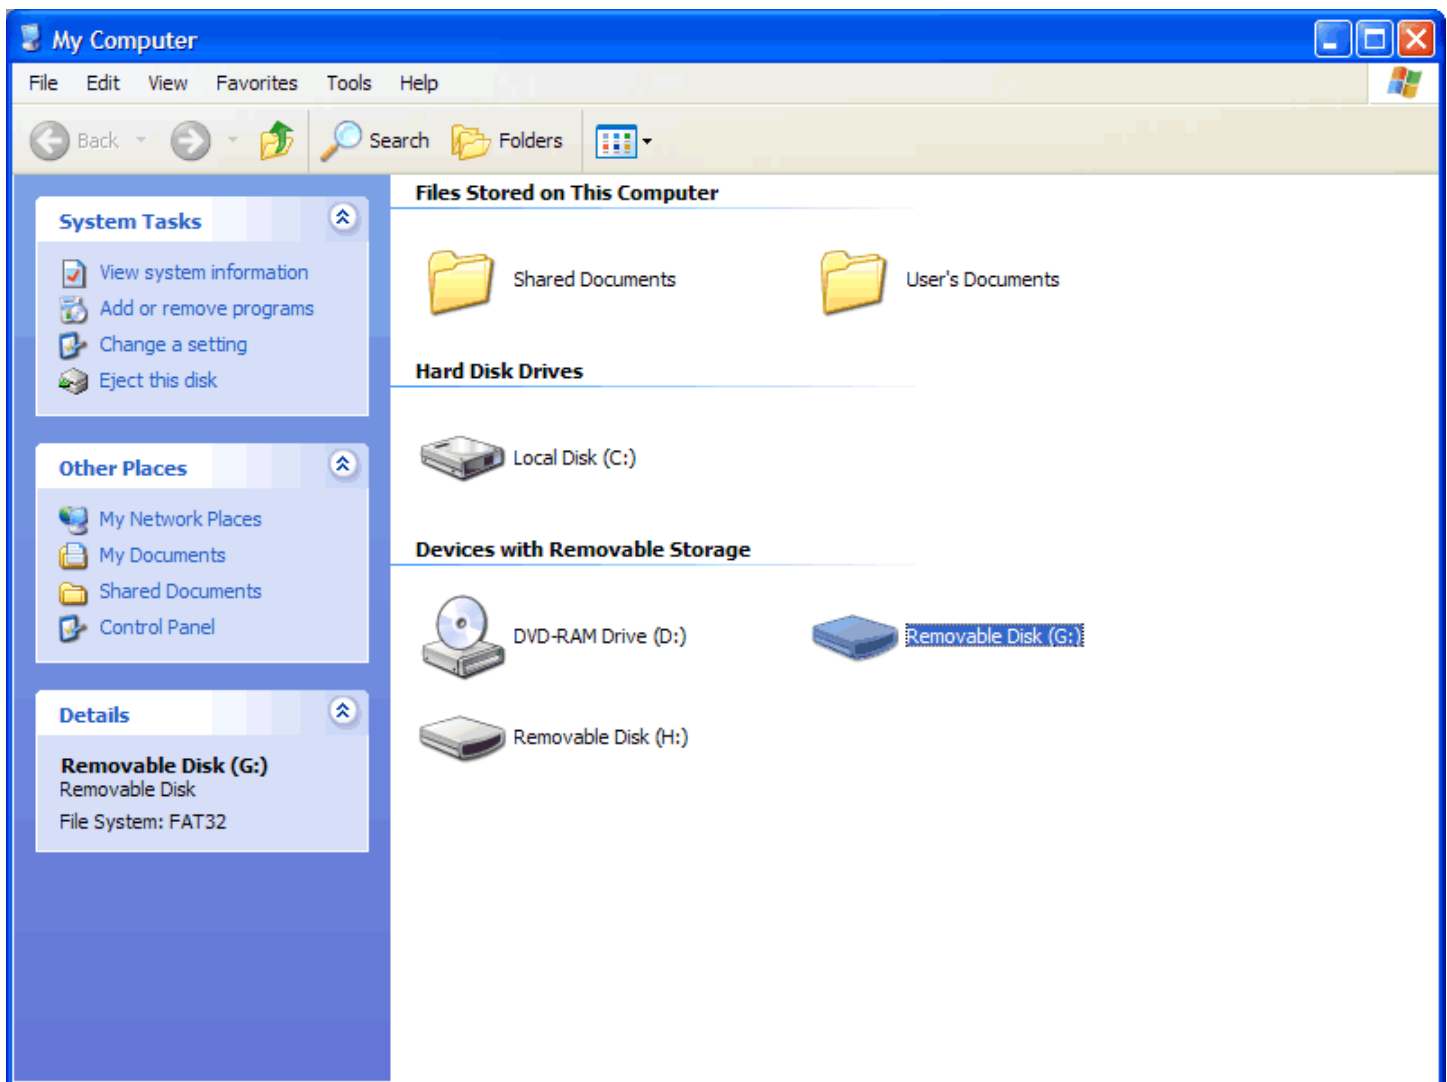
My Computer

File Edit View Favorites Tools Help

Back Search Folders

System Tasks

View system information
Add or remove programs
Change a setting
Eject this disk

Other Places

My Network Places
My Documents
Shared Documents
Control Panel

Details

Removable Disk (G:)
Removable Disk
File System: FAT32

Files Stored on This Computer

Shared Documents
User's Documents

Hard Disk Drives

Local Disk (C:)

Devices with Removable Storage

DVD-RAM Drive (D:)
Removable Disk (G:)
Removable Disk (H:)